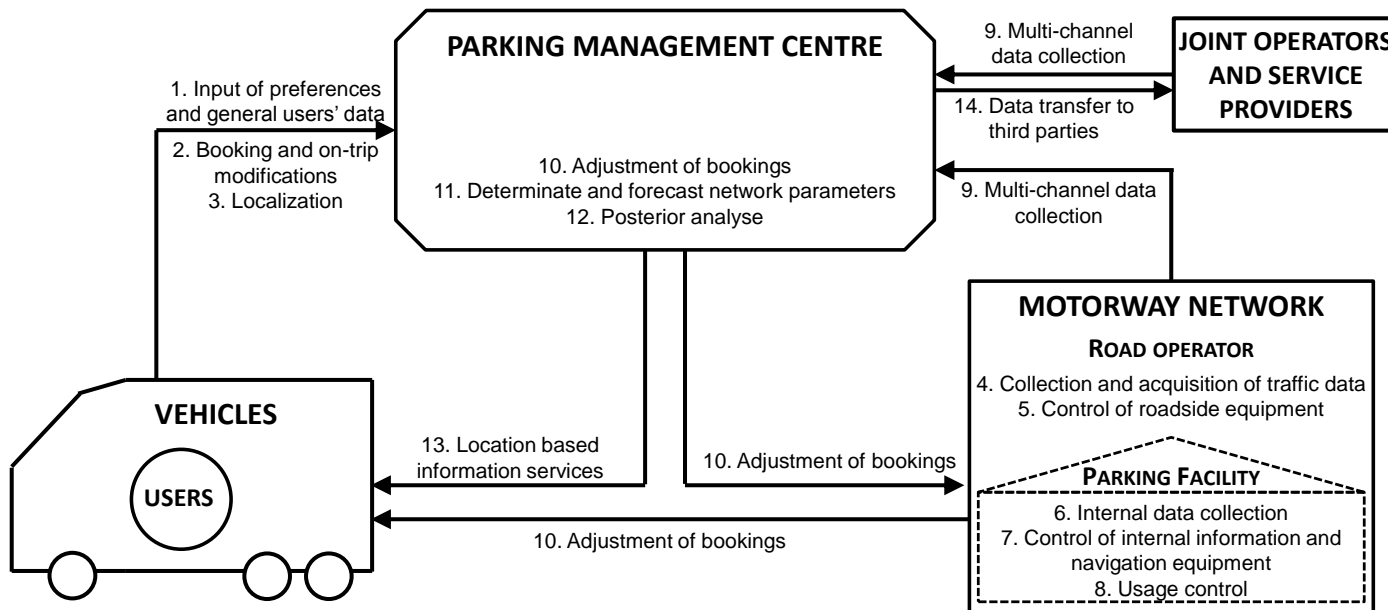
PARKING MANAGEMENT CENTRE

1. Input of preferences and general users' data

2. Booking and on-trip modifications

3. Localization

10. Adjustment of bookings
11. Determinate and forecast network parameters
12. Posterior analyse

9. Multi-channel data collection

14. Data transfer to third parties

JOINT OPERATORS AND SERVICE PROVIDERS

9. Multi-channel data collection

MOTORWAY NETWORK

ROAD OPERATOR

4. Collection and acquisition of traffic data
5. Control of roadside equipment

PARKING FACILITY

6. Internal data collection
7. Control of internal information and navigation equipment
8. Usage control

VEHICLES

USERS

13. Location based information services

10. Adjustment of bookings

10. Adjustment of bookings